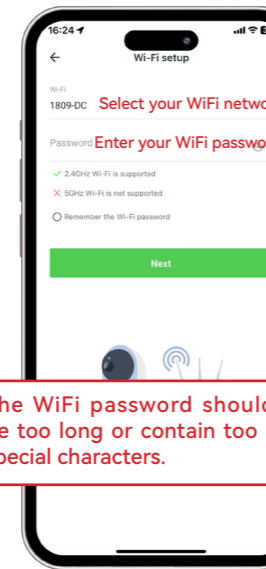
16:24

Wi-Fi setup

Wi-Fi
1809-DC Select your WiFi netwo

Password Enter your WiFi passwo

✓ 2.4GHz Wi-Fi is supported
✗ 5GHz Wi-Fi is not supported
Remember the Wi-Fi password

Next

he WiFi password shoul
e too long or contain too
pecial characters.